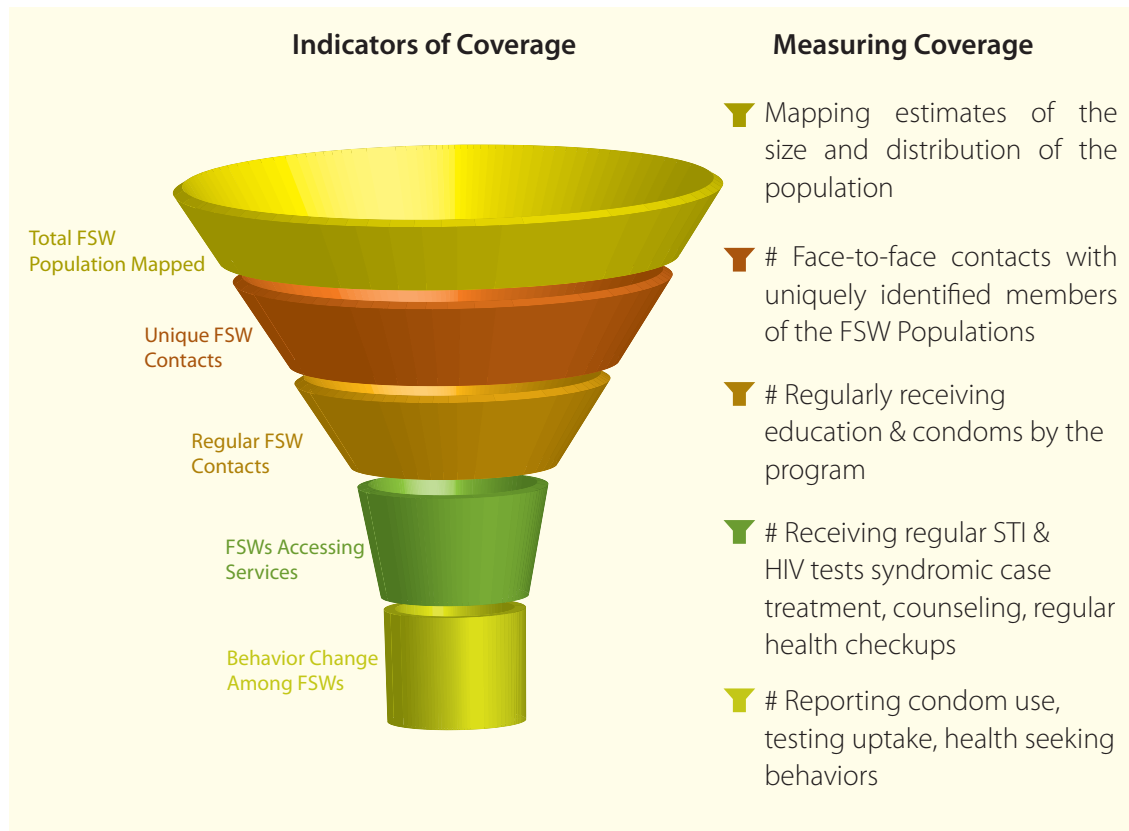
Indicators of Coverage

Total FSW Population Mapped

Unique FSW Contacts

Regular FSW Contacts

FSWs Accessing Services

Behavior Change Among FSWs

Measuring Coverage

Mapping estimates of the size and distribution of the population

# Face-to-face contacts with uniquely identified members of the FSW Populations

# Regularly receiving education & condoms by the program

# Receiving regular STI & HIV tests syndromic case treatment, counseling, regular health checkups

# Reporting condom use, testing uptake, health seeking behaviors